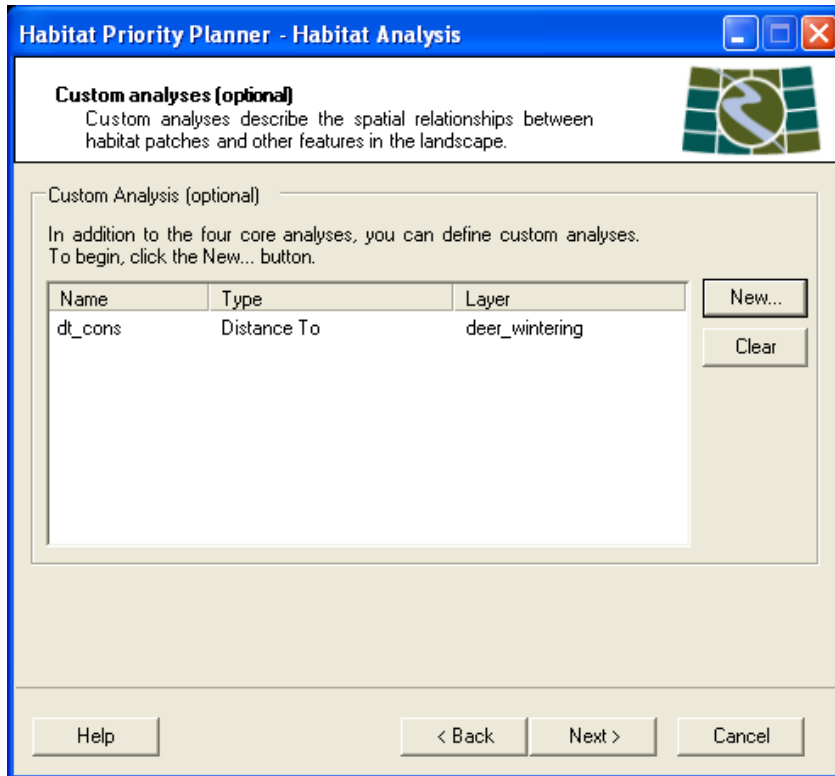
Habitat Priority Planner - Habitat Analysis

Custom analyses (optional)
Custom analyses describe the spatial relationships between habitat patches and other features in the landscape.

Custom Analysis (optional)

In addition to the four core analyses, you can define custom analyses. To begin, click the New... button.

| Name | Type | Layer |
|---|---|---|
| dt_cons | Distance To | deer_wintering |

New...

Clear

Help

< Back

Next >

Cancel